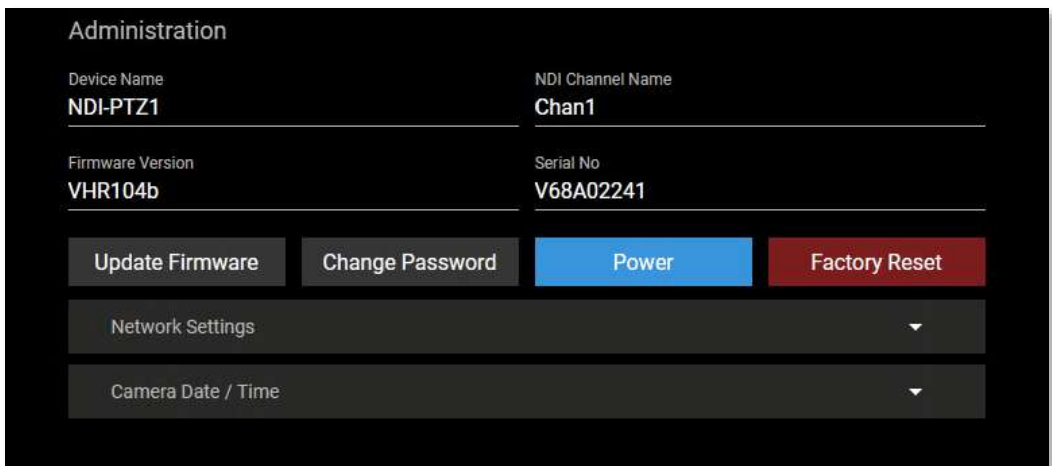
Administration

Device Name
NDI-PTZ1

NDI Channel Name
Chan1

Firmware Version
VHR104b

Serial No
V68A02241

Update Firmware

Change Password

Power

Factory Reset

Network Settings

Camera Date / Time